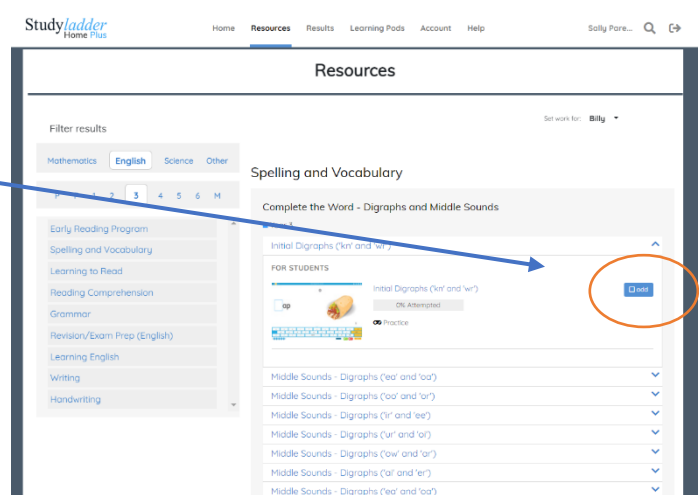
Studyladder Home Plus

Home Resources Results Learning Pods Account Help Sally Pore...

Resources

Set work for: Billy

Filter results

Mathematics English Science Other

P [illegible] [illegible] 3 4 5 6 M

Early Reading Program
Spelling and Vocabulary
Learning to Read
Reading Comprehension
Grammar
Revision/Exam Prep (English)
Learning English
Writing
Handwriting

Spelling and Vocabulary

Complete the Word - Digraphs and Middle Sounds

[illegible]

Initial Digraphs ('kn' and 'wr')

FOR STUDENTS

ap

Initial Digraphs ('kn' and 'wr')

0% Attempted

Practice

add

Middle Sounds - Digraphs ('ea' and 'oa')
Middle Sounds - Digraphs ('oo' and 'or')
Middle Sounds - Digraphs ('ir' and 'ee')
Middle Sounds - Digraphs ('ur' and 'oi')
Middle Sounds - Digraphs ('ow' and 'ar')
Middle Sounds - Digraphs ('ai' and 'er')
Middle Sounds - Digraphs ('ea' and 'oa')